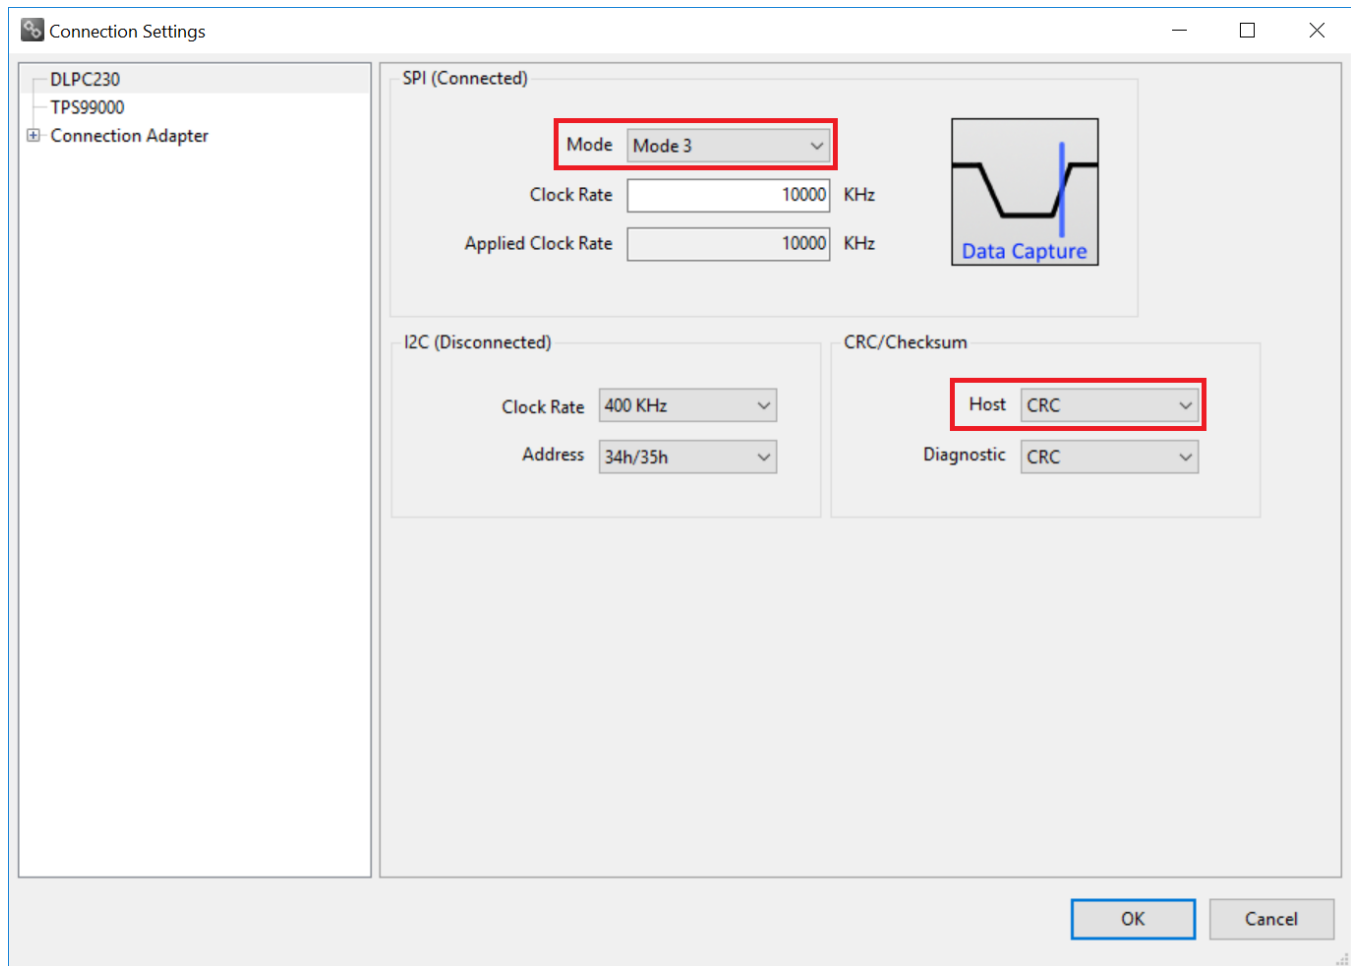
Connection Settings

DLPC230
TPS99000
Connection Adapter

SPI (Connected)

Mode Mode 3
Clock Rate 10000 KHz
Applied Clock Rate 10000 KHz

Data Capture

I2C (Disconnected)

Clock Rate 400 KHz
Address 34h/35h

CRC/Checksum

Host CRC
Diagnostic CRC

OK
Cancel